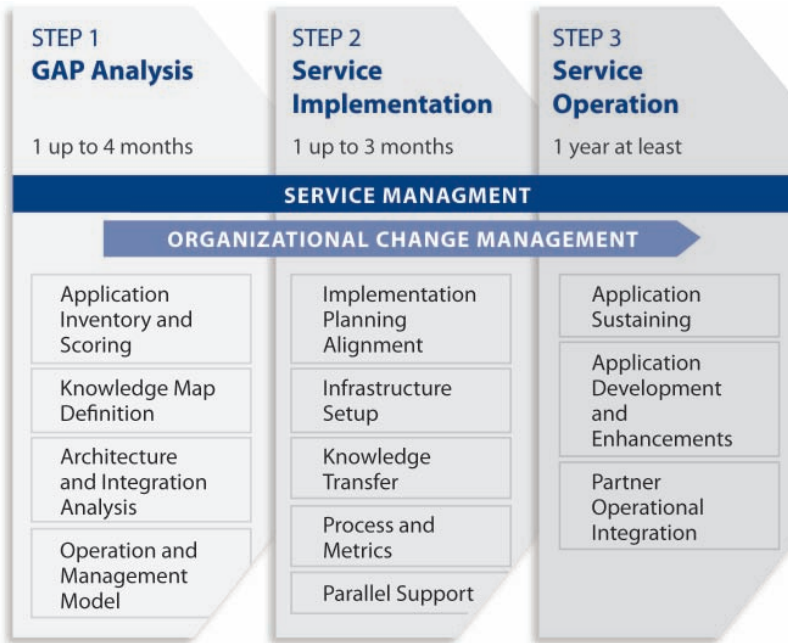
STEP 1
GAP Analysis

1 up to 4 months

STEP 2
Service Implementation

1 up to 3 months

STEP 3
Service Operation

1 year at least

SERVICE MANAGMENT

ORGANIZATIONAL CHANGE MANAGEMENT

Application Inventory and Scoring

Knowledge Map Definition

Architecture and Integration Analysis

Operation and Management Model

Implementation Planning Alignment

Infrastructure Setup

Knowledge Transfer

Process and Metrics

Parallel Support

Application Sustaining

Application Development and Enhancements

Partner Operational Integration